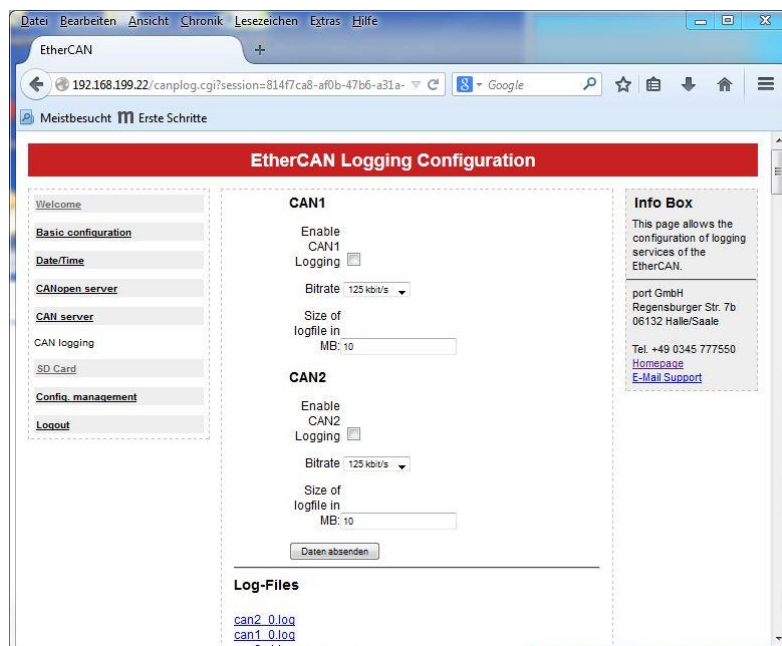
Datei Bearbeiten Ansicht Chronik Lesezeichen Extras Hilfe

EtherCAN +

192.168.199.22/canplog.cgi?session=814f7ca8-af0b-47b6-a31a- Google

Meistbesucht Erste Schritte

EtherCAN Logging Configuration

Welcome
Basic configuration
Date/Time
CANopen server
CAN server
CAN logging
SD Card
Config. management
Logout

CAN1

Enable CAN1 Logging

Bitrate 125 kbit/s

Size of logfile in MB: 10

CAN2

Enable CAN2 Logging

Bitrate 125 kbit/s

Size of logfile in MB: 10

Daten absenden

Log-Files

can2_0.log
can1_0.log

Info Box

This page allows the configuration of logging services of the EtherCAN.

port GmbH
Regensburger Str. 7b
06132 Halle/Saale

Tel. +49 0345 777550
Homepage
E-Mail Support